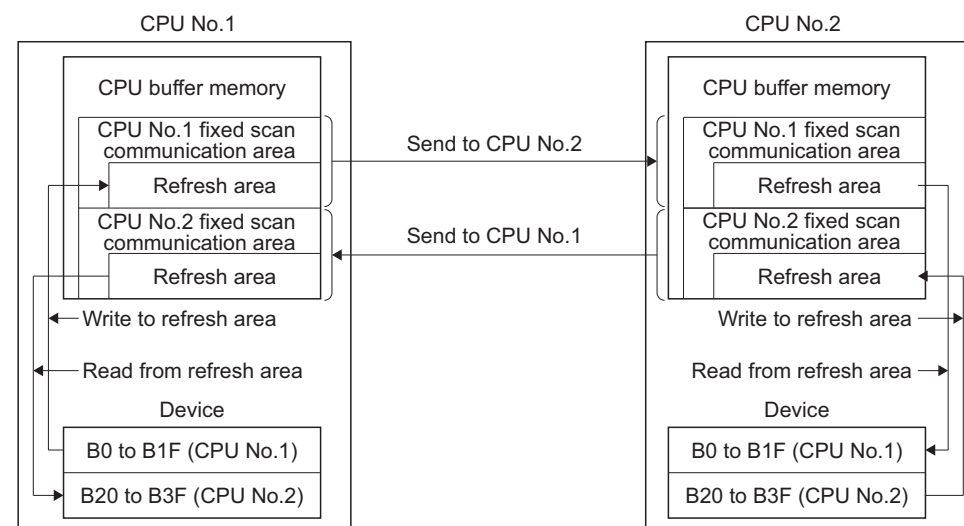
CPU No.1

CPU buffer memory

CPU No.1 fixed scan communication area

Refresh area

CPU No.2 fixed scan communication area

Refresh area

Write to refresh area

Read from refresh area

Device

B0 to B1F (CPU No.1)

B20 to B3F (CPU No.2)

Send to CPU No.2

Send to CPU No.1

CPU No.2

CPU buffer memory

CPU No.1 fixed scan communication area

Refresh area

CPU No.2 fixed scan communication area

Refresh area

Write to refresh area

Read from refresh area

Device

B0 to B1F (CPU No.1)

B20 to B3F (CPU No.2)